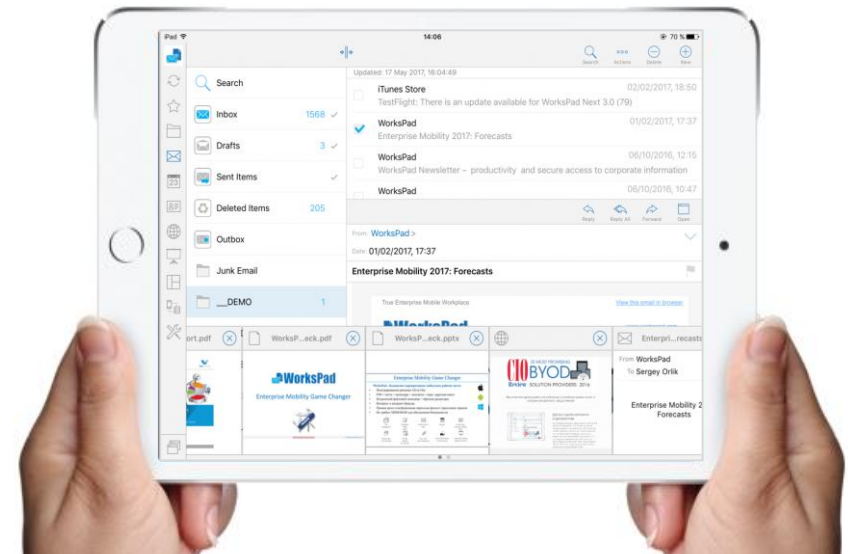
iPad
14:06
70 %

Search Actions Delete New

Search
Inbox 1568
Drafts 3
Sent Items
Deleted Items 205
Outbox
Junk Email
__DEMO 1

Updated: 17 May 2017, 16:04:49

iTunes Store 02/02/2017, 18:50
TestFlight: There is an update available for WorksPad Next 3.0 (79)

WorksPad 01/02/2017, 17:37
Enterprise Mobility 2017: Forecasts

WorksPad 06/10/2016, 12:15
WorksPad Newsletter – productivity and secure access to corporate information

WorksPad 06/10/2016, 10:47

Reply Reply All Forward Open

From WorksPad >
Date 01/02/2017, 17:37

Enterprise Mobility 2017: Forecasts

True Enterprise Mobile Workplace
View this email in browser

ort.pdf
WorksP...eck.pdf
WorksP...eck.pptx
Enterpri...recasts

WorksPad
Enterprise Mobility Game Changer

Enterprise Mobility Game Changer

CIO BYOD
SOLUTION PROVIDERS 2016

From WorksPad
To Sergey Orlik

Enterprise Mobility 2
Forecasts